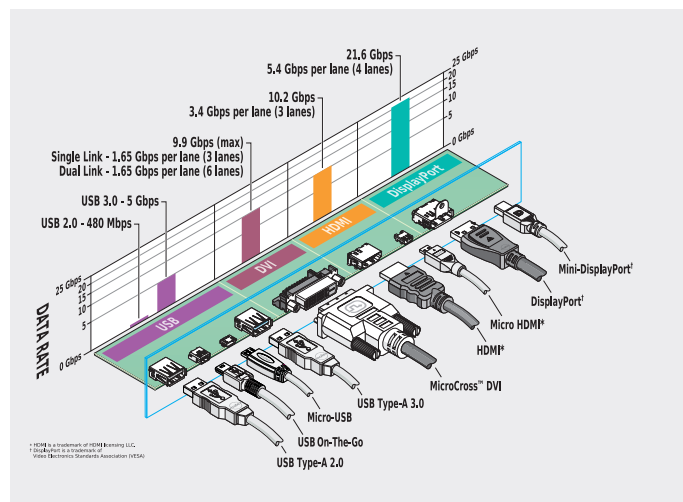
21.6 Gbps
5.4 Gbps per lane (4 lanes)

10.2 Gbps
3.4 Gbps per lane (3 lanes)

9.9 Gbps (max)
Single Link - 1.65 Gbps per lane (3 lanes)
Dual Link - 1.65 Gbps per lane (6 lanes)

USB 3.0 - 5 Gbps

USB 2.0 - 480 Mbps

25 Gbps
20
15
10
5
0 Gbps

25 Gbps
20
15
10
5
0 Gbps

DATA RATE

USB
DVI
HDMI
DisplayPort

Mini-DisplayPort†
DisplayPort†
Micro HDMI*
HDMI*
MicroCross™ DVI
USB Type-A 3.0
Micro-USB
USB On-The-Go
USB Type-A 2.0

* HDMI is a trademark of HDMI licensing LLC.
† DisplayPort is a trademark of Video Electronics Standards Association (VESA)